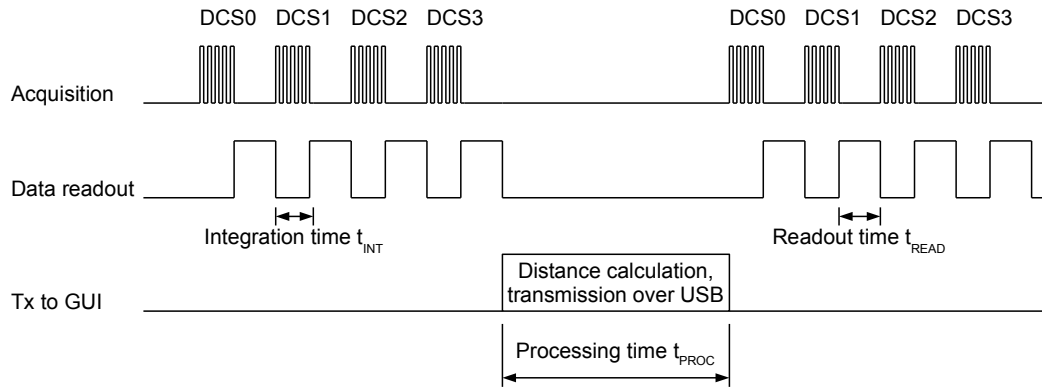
DCS0 DCS1 DCS2 DCS3

DCS0 DCS1 DCS2 DCS3

Acquisition

Data readout

Integration time $t_{INT}$

Readout time $t_{READ}$

Tx to GUI

Distance calculation, transmission over USB

Processing time $t_{PROC}$